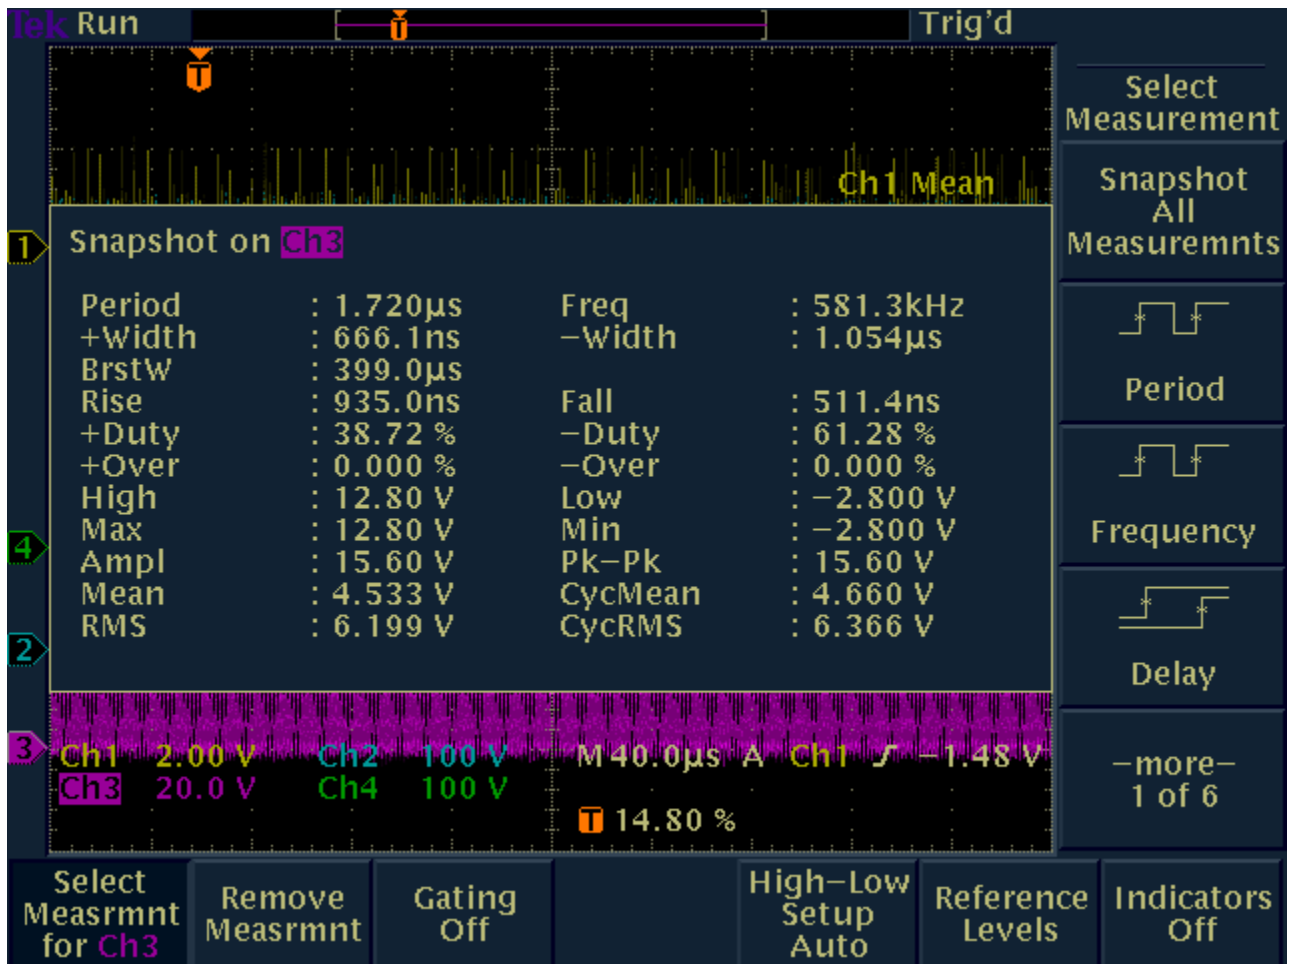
Tek Run Trig'd

T

Ch1 Mean

Snapshot on Ch3

| | | | |
|---|---|---|---|
| Period | : 1.720µs | Freq | : 581.3kHz |
| +Width | : 666.1ns | −Width | : 1.054µs |
| BrstW | : 399.0µs | | |
| Rise | : 935.0ns | Fall | : 511.4ns |
| +Duty | : 38.72 % | −Duty | : 61.28 % |
| +Over | : 0.000 % | −Over | : 0.000 % |
| High | : 12.80 V | Low | : −2.800 V |
| Max | : 12.80 V | Min | : −2.800 V |
| Ampl | : 15.60 V | Pk−Pk | : 15.60 V |
| Mean | : 4.533 V | CycMean | : 4.660 V |
| RMS | : 6.199 V | CycRMS | : 6.366 V |

1
4
2
3

Ch1 2.00 V Ch2 100 V M 40.0µs A Ch1 ƒ −1.48 V
Ch3 20.0 V Ch4 100 V
T 14.80 %

Select Measurement

Snapshot All Measuremnts

Period

Frequency

Delay

−more− 1 of 6

Select Measrmnt for Ch3

Remove Measrmnt

Gating Off

High−Low Setup Auto

Reference Levels

Indicators Off